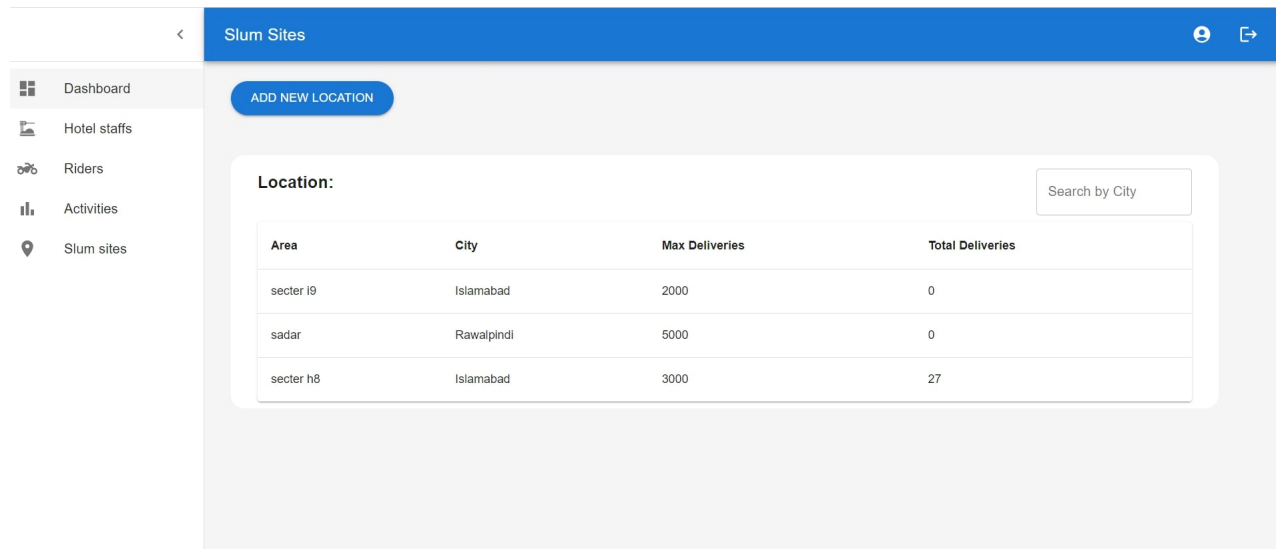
<

Dashboard
Hotel staffs
Riders
Activities
Slum sites

Slum Sites

ADD NEW LOCATION

Location:

Search by City

| Area | City | Max Deliveries | Total Deliveries |
|---|---|---|---|
| secter i9 | Islamabad | 2000 | 0 |
| sadar | Rawalpindi | 5000 | 0 |
| secter h8 | Islamabad | 3000 | 27 |